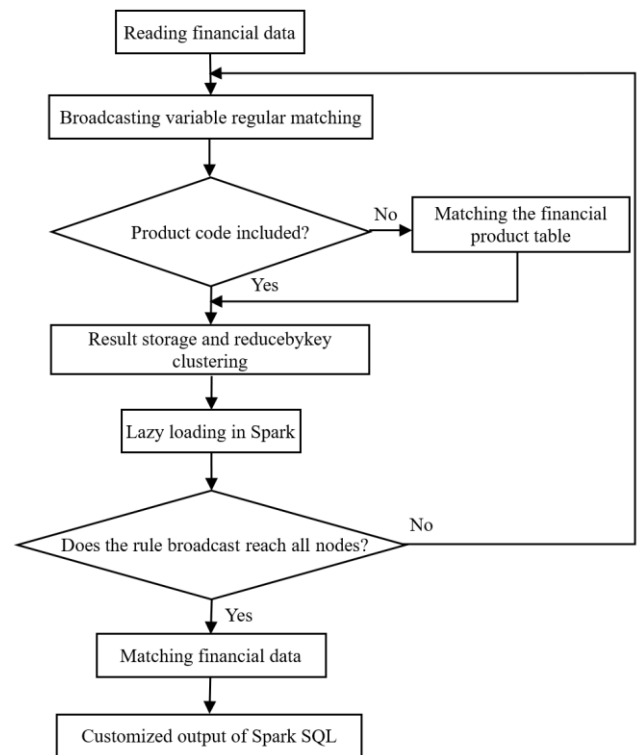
Reading financial data

Broadcasting variable regular matching

Product code included?

No

Matching the financial product table

Yes

Result storage and reducebykey clustering

Lazy loading in Spark

Does the rule broadcast reach all nodes?

No

Yes

Matching financial data

Customized output of Spark SQL